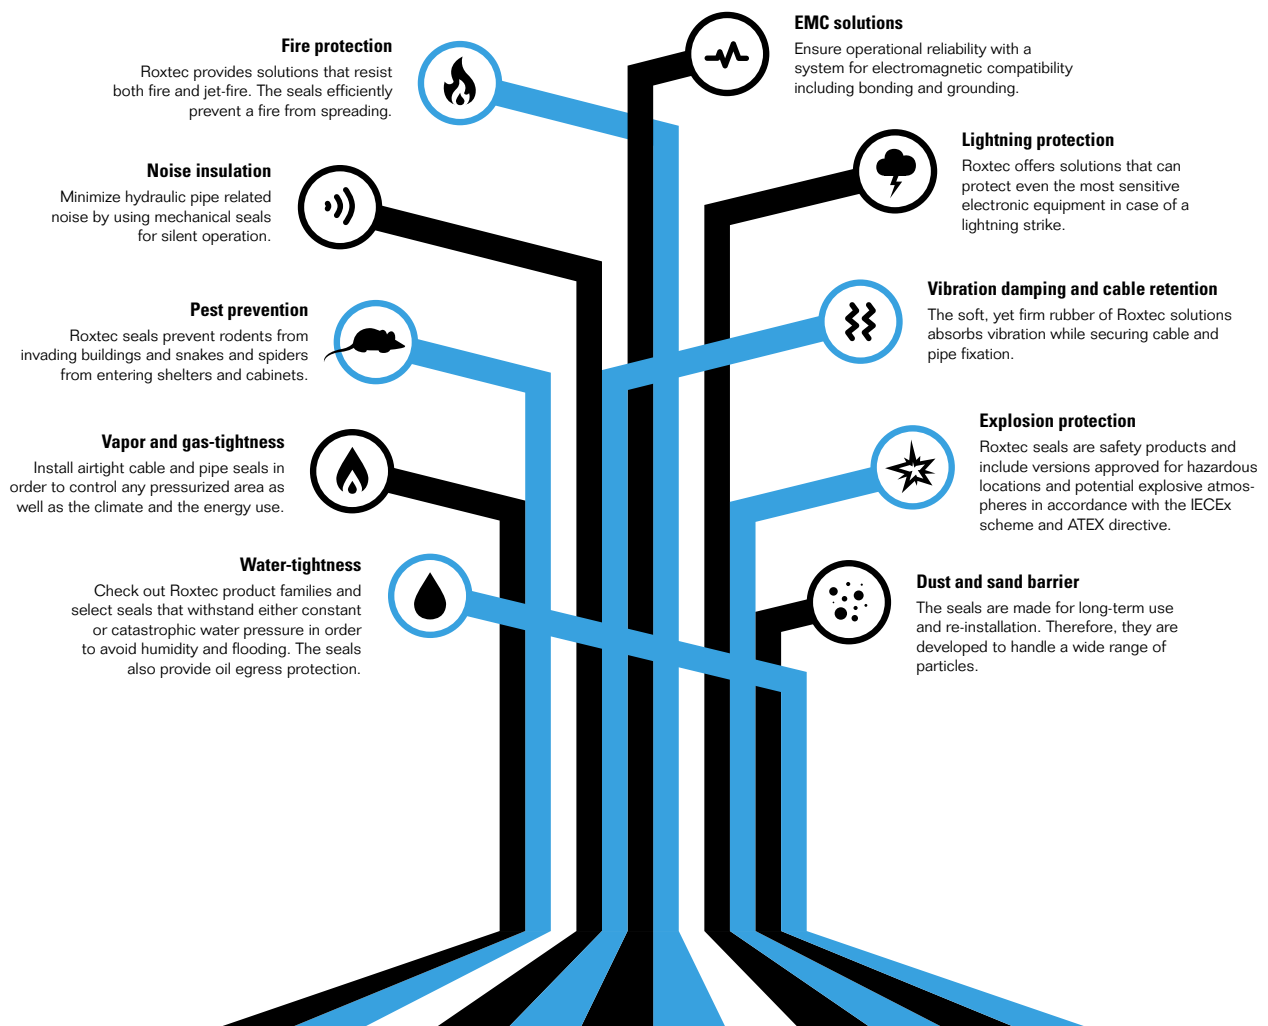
EMC solutions
Ensure operational reliability with a system for electromagnetic compatibility including bonding and grounding.

Fire protection
Roxtec provides solutions that resist both fire and jet-fire. The seals efficiently prevent a fire from spreading.

Lightning protection
Roxtec offers solutions that can protect even the most sensitive electronic equipment in case of a lightning strike.

Noise insulation
Minimize hydraulic pipe related noise by using mechanical seals for silent operation.

Vibration damping and cable retention
The soft, yet firm rubber of Roxtec solutions absorbs vibration while securing cable and pipe fixation.

Pest prevention
Roxtec seals prevent rodents from invading buildings and snakes and spiders from entering shelters and cabinets.

Explosion protection
Roxtec seals are safety products and include versions approved for hazardous locations and potential explosive atmospheres in accordance with the IECEx scheme and ATEX directive.

Vapor and gas-tightness
Install airtight cable and pipe seals in order to control any pressurized area as well as the climate and the energy use.

Dust and sand barrier
The seals are made for long-term use and re-installation. Therefore, they are developed to handle a wide range of particles.

Water-tightness
Check out Roxtec product families and select seals that withstand either constant or catastrophic water pressure in order to avoid humidity and flooding. The seals also provide oil egress protection.